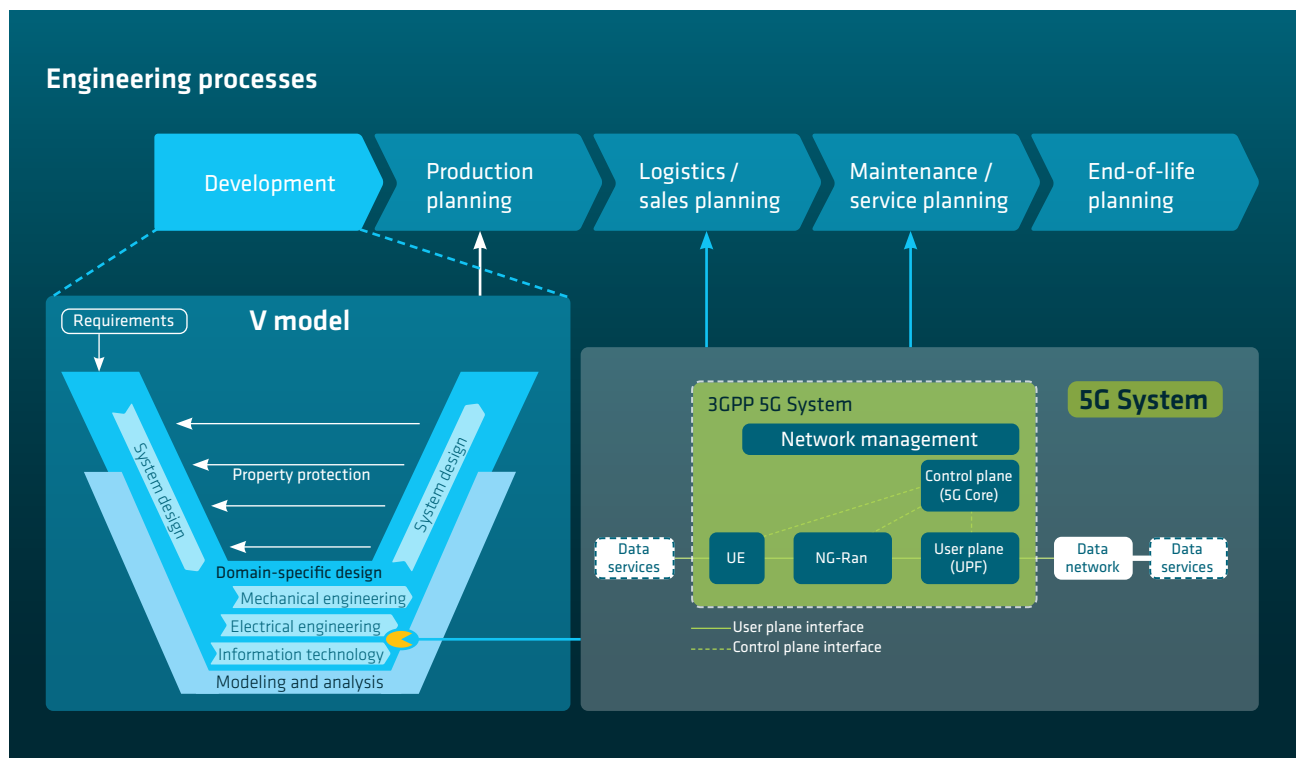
Engineering processes

Development

Production planning

Logistics / sales planning

Maintenance / service planning

End-of-life planning

V model

Requirements

System design

System design

Property protection

Domain-specific design

Mechanical engineering

Electrical engineering

Information technology

Modeling and analysis

5G System

3GPP 5G System

Network management

Control plane (5G Core)

Data services

UE

NG-Ran

User plane (UPF)

Data network

Data services

User plane interface

Control plane interface